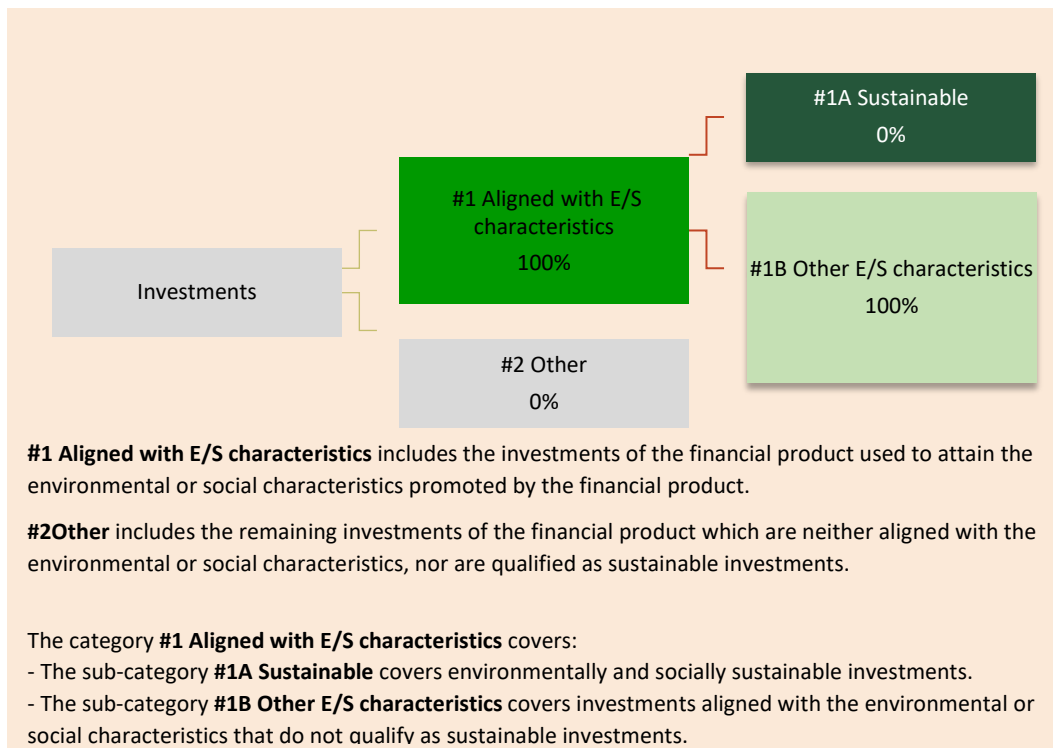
#1A Sustainable
0%

#1 Aligned with E/S characteristics
100%

Investments

#1B Other E/S characteristics
100%

#2 Other
0%

**#1 Aligned with E/S characteristics** includes the investments of the financial product used to attain the environmental or social characteristics promoted by the financial product.

**#2Other** includes the remaining investments of the financial product which are neither aligned with the environmental or social characteristics, nor are qualified as sustainable investments.

The category **#1 Aligned with E/S characteristics** covers:
- The sub-category **#1A Sustainable** covers environmentally and socially sustainable investments.
- The sub-category **#1B Other E/S characteristics** covers investments aligned with the environmental or social characteristics that do not qualify as sustainable investments.